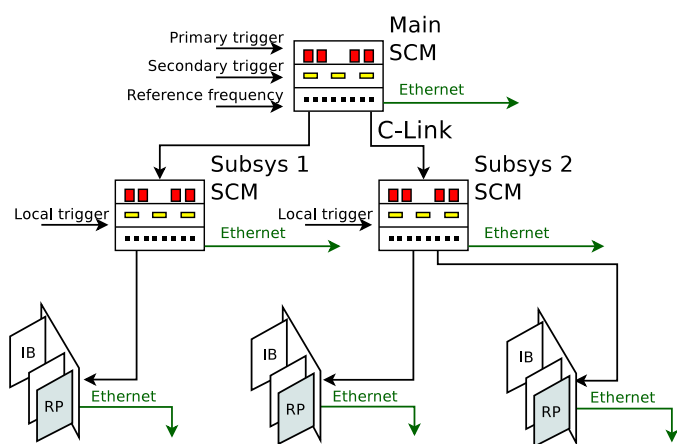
Main SCM

Primary trigger
Secondary trigger
Reference frequency

Ethernet

C-Link

Subsys 1 SCM

Subsys 2 SCM

Local trigger

Ethernet

Local trigger

Ethernet

IB
RP
Ethernet

IB
RP
Ethernet

IB
RP
Ethernet